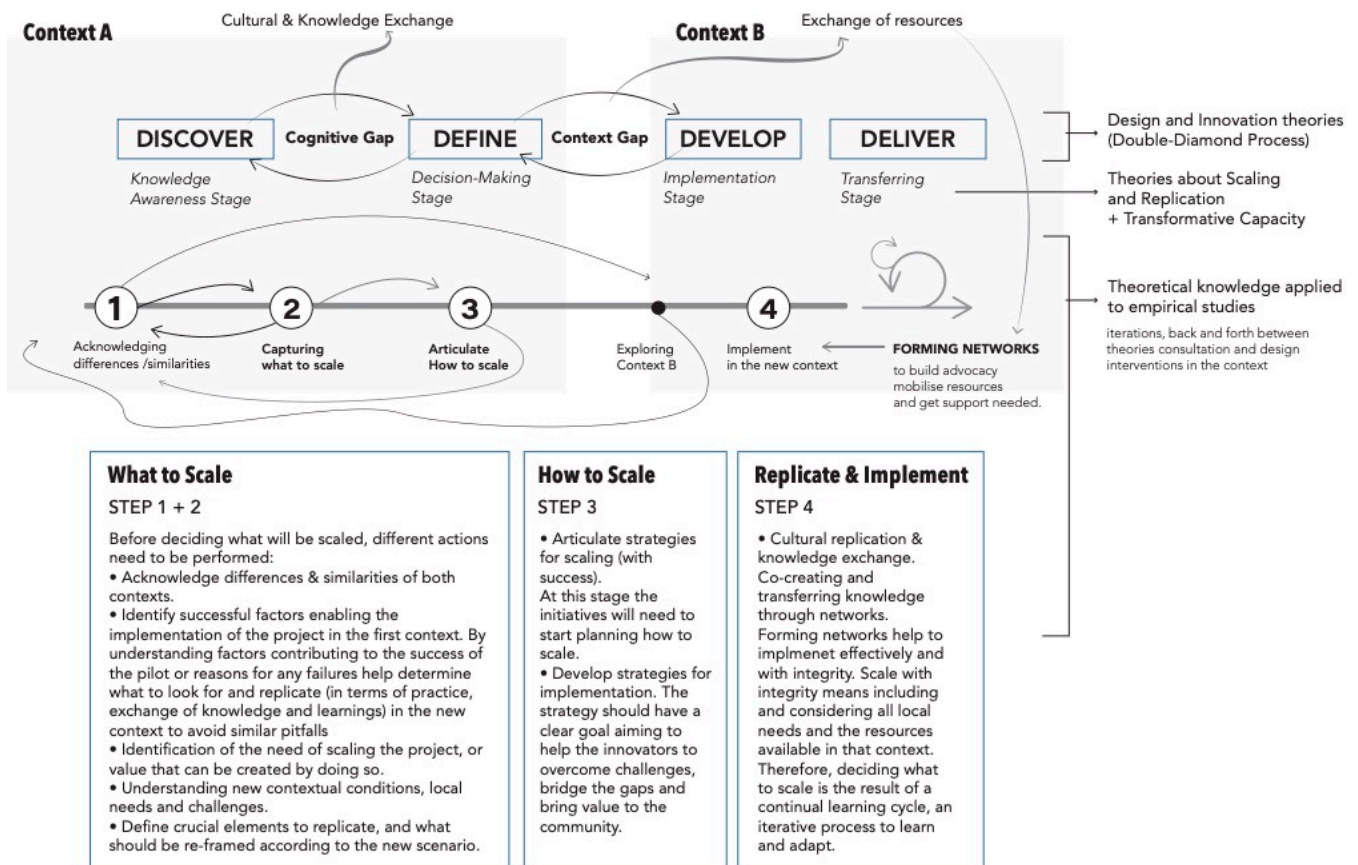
Context A

Cultural & Knowledge Exchange

Context B

Exchange of resources

DISCOVER

Cognitive Gap

DEFINE

Context Gap

DEVELOP

DELIVER

Knowledge Awareness Stage

Decision-Making Stage

Implementation Stage

Transferring Stage

Design and Innovation theories (Double-Diamond Process)

Theories about Scaling and Replication + Transformative Capacity

1

2

3

4

Acknowledging differences /similarities

Capturing what to scale

Articulate How to scale

Exploring Context B

Implement in the new context

FORMING NETWORKS

to build advocacy mobilise resources and get support needed.

Theoretical knowledge applied to empirical studies

iterations, back and forth between theories consultation and design interventions in the context

What to Scale

STEP 1 + 2

Before deciding what will be scaled, different actions need to be performed:
• Acknowledge differences & similarities of both contexts.
• Identify successful factors enabling the implementation of the project in the first context. By understanding factors contributing to the success of the pilot or reasons for any failures help determine what to look for and replicate (in terms of practice, exchange of knowledge and learnings) in the new context to avoid similar pitfalls
• Identification of the need of scaling the project, or value that can be created by doing so.
• Understanding new contextual conditions, local needs and challenges.
• Define crucial elements to replicate, and what should be re-framed according to the new scenario.

How to Scale

STEP 3

• Articulate strategies for scaling (with success).
At this stage the initiatives will need to start planning how to scale.
• Develop strategies for implementation. The strategy should have a clear goal aiming to help the innovators to overcome challenges, bridge the gaps and bring value to the community.

Replicate & Implement

STEP 4

• Cultural replication & knowledge exchange. Co-creating and transferring knowledge through networks. Forming networks help to implmenet effectively and with integrity. Scale with integrity means including and considering all local needs and the resources available in that context. Therefore, deciding what to scale is the result of a continual learning cycle, an iterative process to learn and adapt.